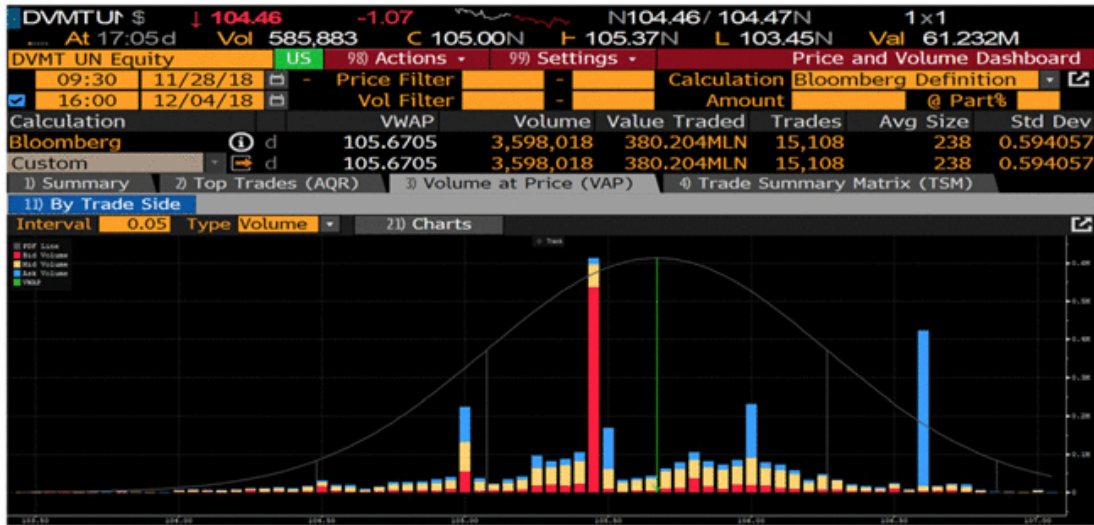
DVMTUN $ ↓104.46 -1.07 N104.46 / 104.47N 1x1
At 17:05d Vol 585,883 C 105.00N H 105.37N L 103.45N Val 61.232M
DVMT UN Equity US 98) Actions 99) Settings Price and Volume Dashboard
09:30 11/28/18 - Price Filter - Calculation Bloomberg Definition
16:00 12/04/18 Vol Filter - Amount @ Part%

| Calculation | VWAP | Volume | Value Traded | Trades | Avg Size | Std Dev |
|---|---|---|---|---|---|---|
| Bloomberg d | 105.6705 | 3,598,018 | 380.204MLN | 15,108 | 238 | 0.594057 |
| Custom d | 105.6705 | 3,598,018 | 380.204MLN | 15,108 | 238 | 0.594057 |

1) Summary 2) Top Trades (AQR) 3) Volume at Price (VAP) 4) Trade Summary Matrix (TSM)
11) By Trade Side
Interval 0.05 Type Volume 21) Charts

PDF Line
Bid Volume
Mid Volume
Ask Volume
VWAP
Track

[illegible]